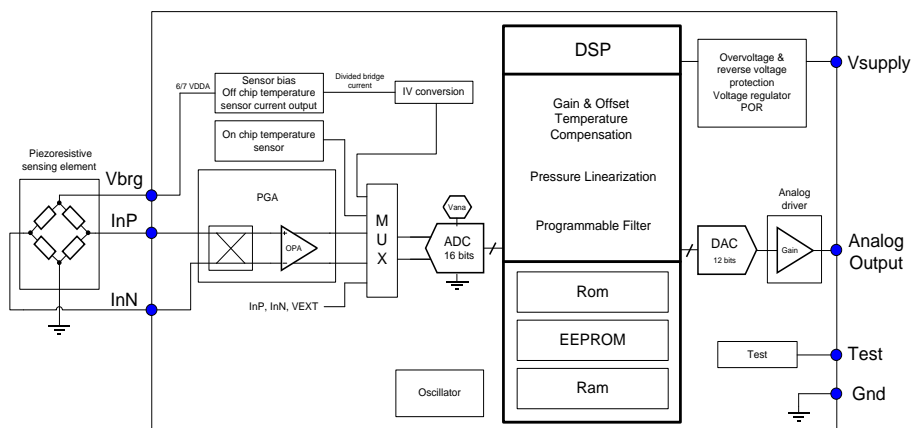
DSP

Overvoltage & reverse voltage protection
Voltage regulator
POR

Vsupply

6/7 VDDA

Sensor bias
Off chip temperature sensor current output

Divided bridge current

IV conversion

Gain & Offset Temperature Compensation

On chip temperature sensor

Piezoresistive sensing element

Vbrg

PGA

Pressure Linearization

InP

OPA

M
U
X

Vana

ADC
16 bits

Programmable Filter

Analog driver

DAC
12 bits

Gain

Analog Output

InN

InP, InN, VEXT

Rom

EEPROM

Test

Test

Oscillator

Ram

Gnd